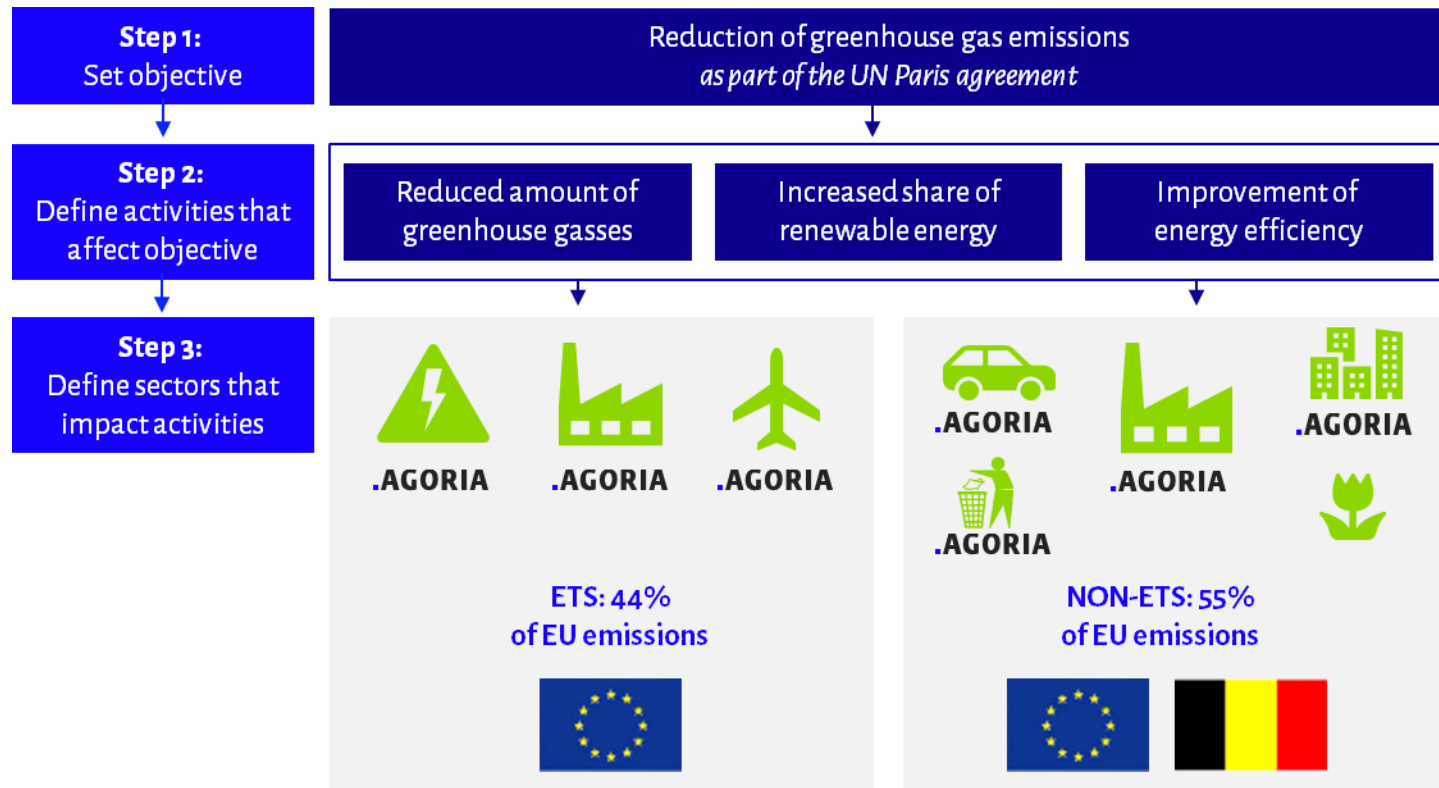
**Step 1:**
Set objective

Reduction of greenhouse gas emissions
*as part of the UN Paris agreement*

**Step 2:**
Define activities that affect objective

Reduced amount of greenhouse gasses

Increased share of renewable energy

Improvement of energy efficiency

**Step 3:**
Define sectors that impact activities

.AGORIA

.AGORIA

.AGORIA

ETS: 44%
of EU emissions

.AGORIA

.AGORIA

.AGORIA

.AGORIA

NON-ETS: 55%
of EU emissions